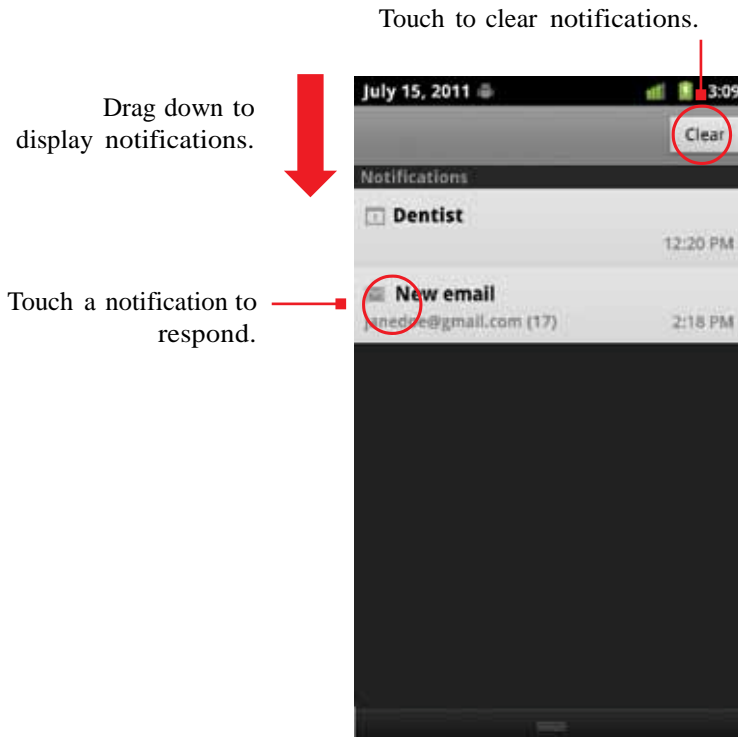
Touch to clear notifications.

Drag down to display notifications.

Touch a notification to respond.

July 15, 2011

3:09

Clear

Notifications

Dentist

12:20 PM

New email

janedoe@gmail.com (17)

2:18 PM